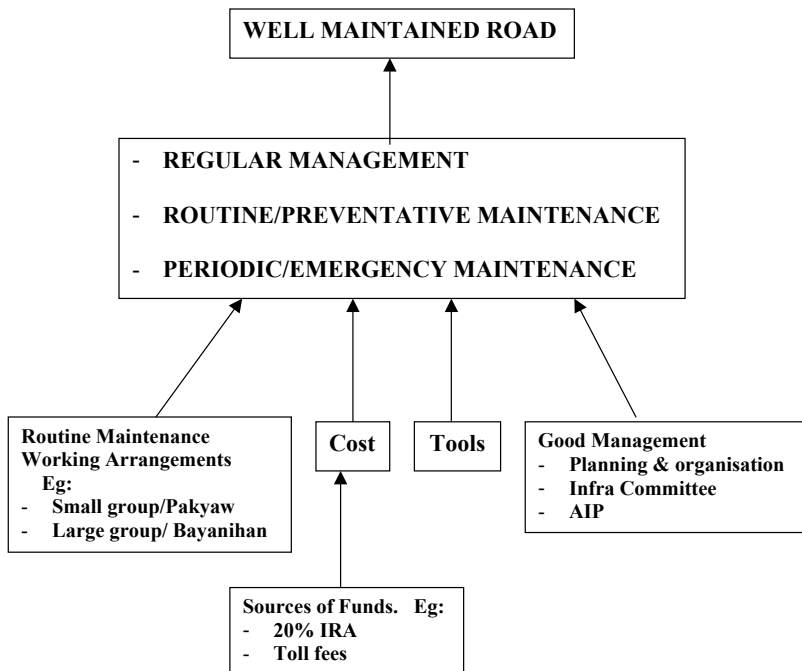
WELL MAINTAINED ROAD

- REGULAR MANAGEMENT
- ROUTINE/PREVENTATIVE MAINTENANCE
- PERIODIC/EMERGENCY MAINTENANCE

Routine Maintenance Working Arrangements
Eg:
- Small group/Pakyaw
- Large group/ Bayanihan

Cost

Tools

Good Management
- Planning & organisation
- Infra Committee
- AIP

Sources of Funds. Eg:
- 20% IRA
- Toll fees